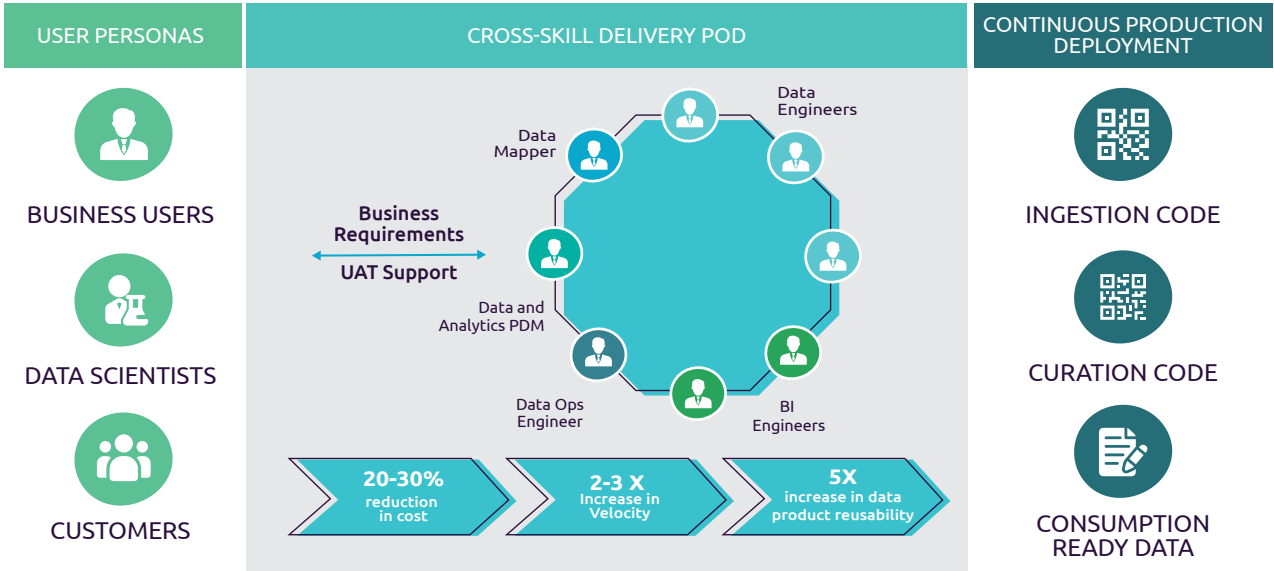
USER PERSONAS

BUSINESS USERS

DATA SCIENTISTS

CUSTOMERS

CROSS-SKILL DELIVERY POD

Data Mapper

Data Engineers

Business Requirements

UAT Support

Data and Analytics PDM

Data Ops Engineer

BI Engineers

20-30% reduction in cost

2-3 X Increase in Velocity

5X increase in data product reusability

CONTINUOUS PRODUCTION DEPLOYMENT

INGESTION CODE

CURATION CODE

CONSUMPTION READY DATA